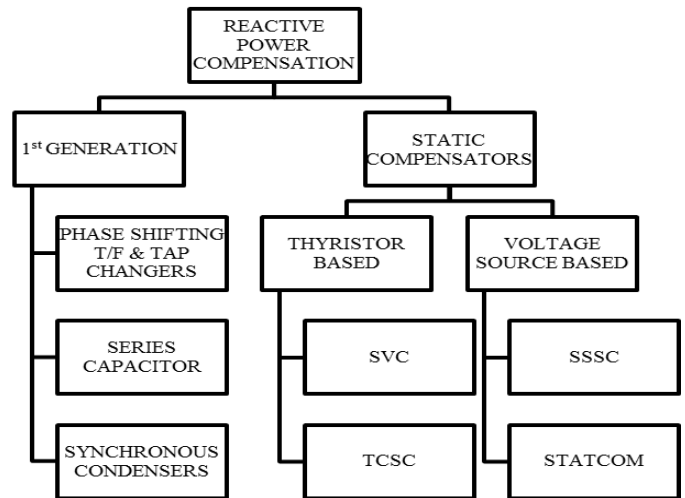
REACTIVE POWER COMPENSATION

1$^{st}$ GENERATION

PHASE SHIFTING T/F & TAP CHANGERS

SERIES CAPACITOR

SYNCHRONOUS CONDENSERS

STATIC COMPENSATORS

THYRISTOR BASED

SVC

TCSC

VOLTAGE SOURCE BASED

SSSC

STATCOM